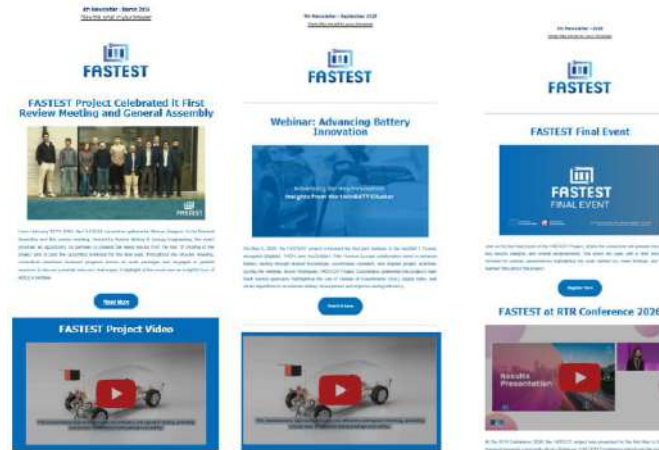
FASTEST

FASTEST Project Celebrated it First Review Meeting and General Assembly

FASTEST

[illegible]

Read More

FASTEST Project Video

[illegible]

FASTEST

Webinar: Advancing Battery Innovation

Advancing Battery Innovation
Insights From the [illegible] Cluster

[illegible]

Watch it now

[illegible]

FASTEST

FASTEST Final Event

FASTEST
FINAL EVENT

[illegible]

Register Here

FASTEST at RTR Conference 2026

Results
Presentation

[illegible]